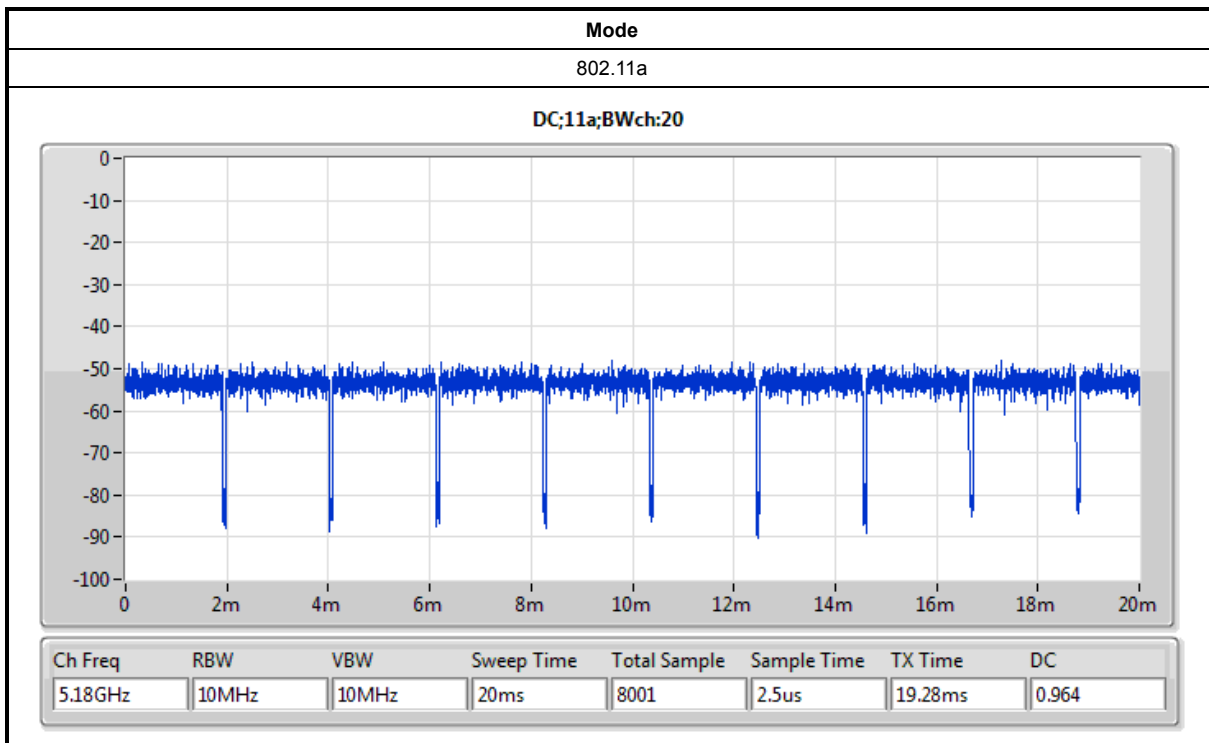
| Mode |
|---|
| 802.11a |

DC;11a;BWch:20

0
-10
-20
-30
-40
-50
-60
-70
-80
-90
-100

0 2m 4m 6m 8m 10m 12m 14m 16m 18m 20m

| Ch Freq | RBW | VBW | Sweep Time | Total Sample | Sample Time | TX Time | DC |
|---|---|---|---|---|---|---|---|
| 5.18GHz | 10MHz | 10MHz | 20ms | 8001 | 2.5us | 19.28ms | 0.964 |